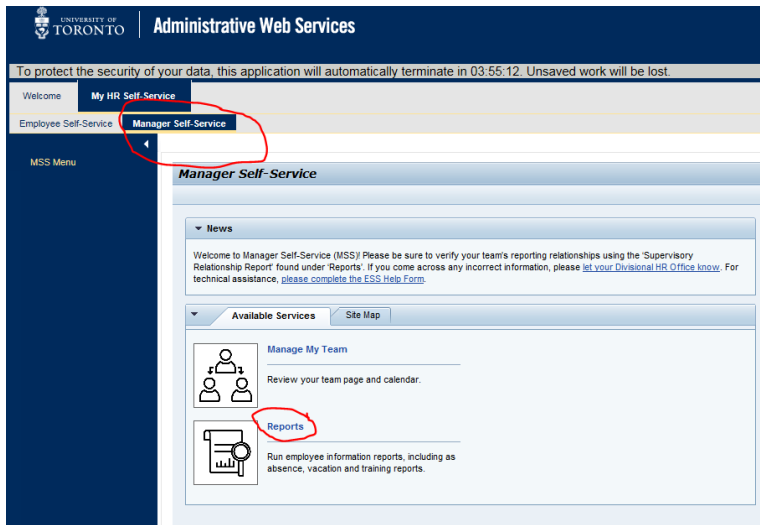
UNIVERSITY OF TORONTO

Administrative Web Services

To protect the security of your data, this application will automatically terminate in 03:55:12. Unsaved work will be lost.

Welcome

My HR Self-Service

Employee Self-Service

Manager Self-Service

MSS Menu

Manager Self-Service

News

Welcome to Manager Self-Service (MSS)! Please be sure to verify your team's reporting relationships using the 'Supervisory Relationship Report' found under 'Reports'. If you come across any incorrect information, please let your Divisional HR Office know. For technical assistance, please complete the ESS Help Form.

Available Services

Site Map

Manage My Team

Review your team page and calendar.

Reports

Run employee information reports, including as absence, vacation and training reports.